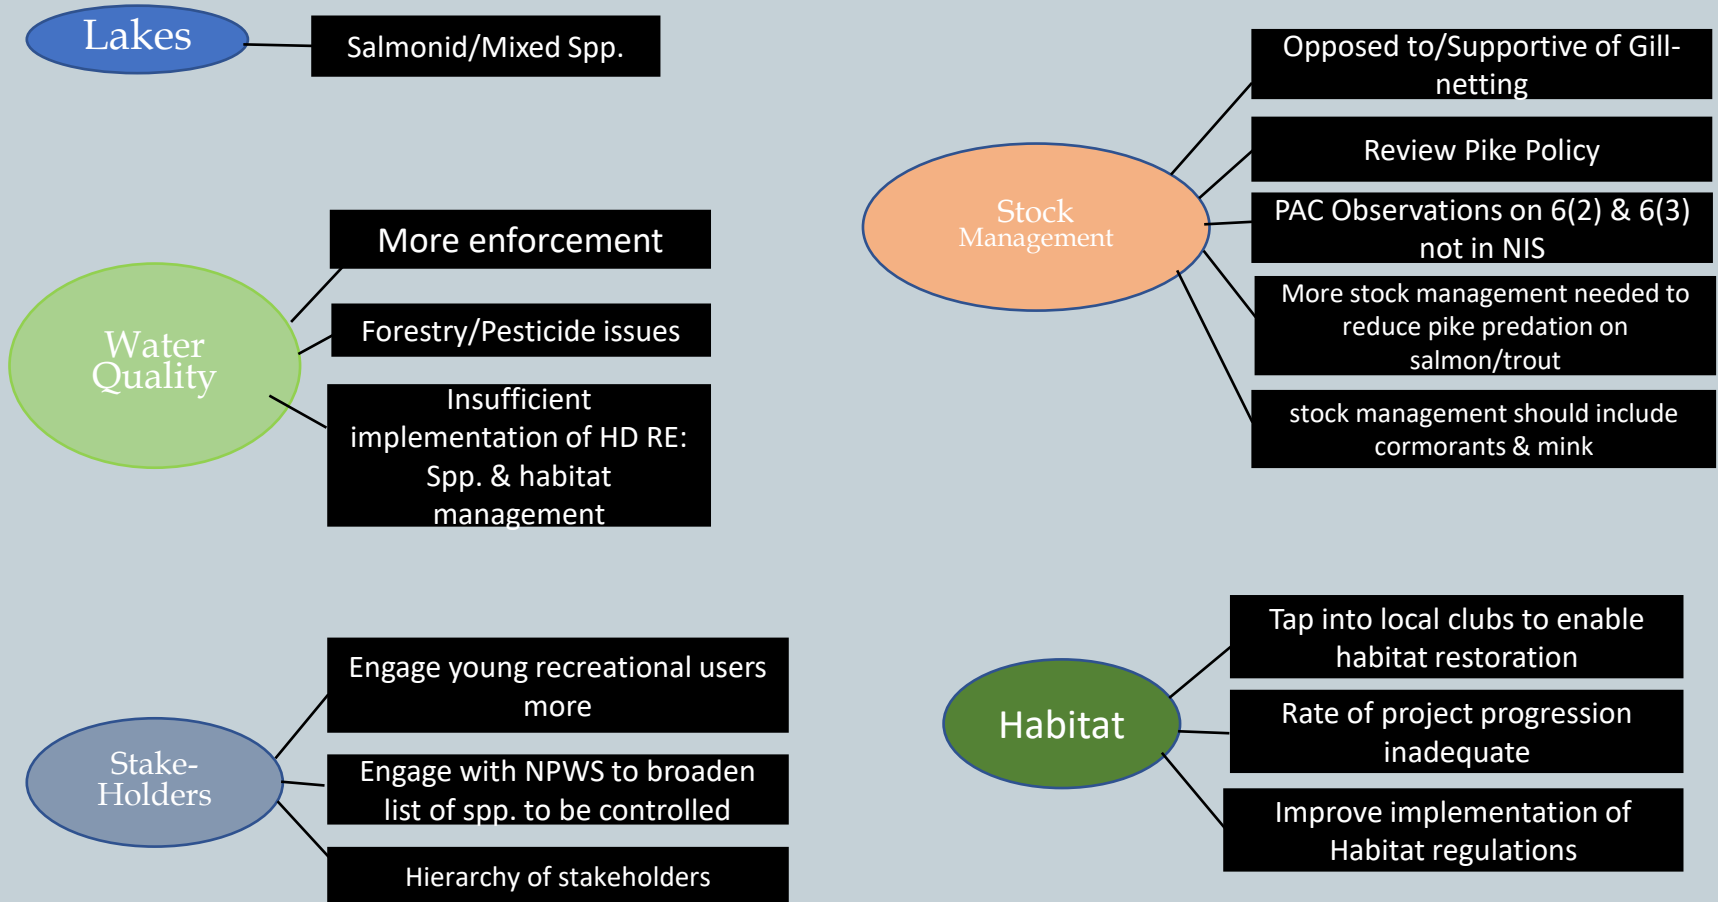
Lakes

Salmonid/Mixed Spp.

Water Quality

More enforcement

Forestry/Pesticide issues

Insufficient implementation of HD RE: Spp. & habitat management

Stock Management

Opposed to/Supportive of Gill-netting

Review Pike Policy

PAC Observations on 6(2) & 6(3) not in NIS

More stock management needed to reduce pike predation on salmon/trout

stock management should include cormorants & mink

Stake-Holders

Engage young recreational users more

Engage with NPWS to broaden list of spp. to be controlled

Hierarchy of stakeholders

Habitat

Tap into local clubs to enable habitat restoration

Rate of project progression inadequate

Improve implementation of Habitat regulations